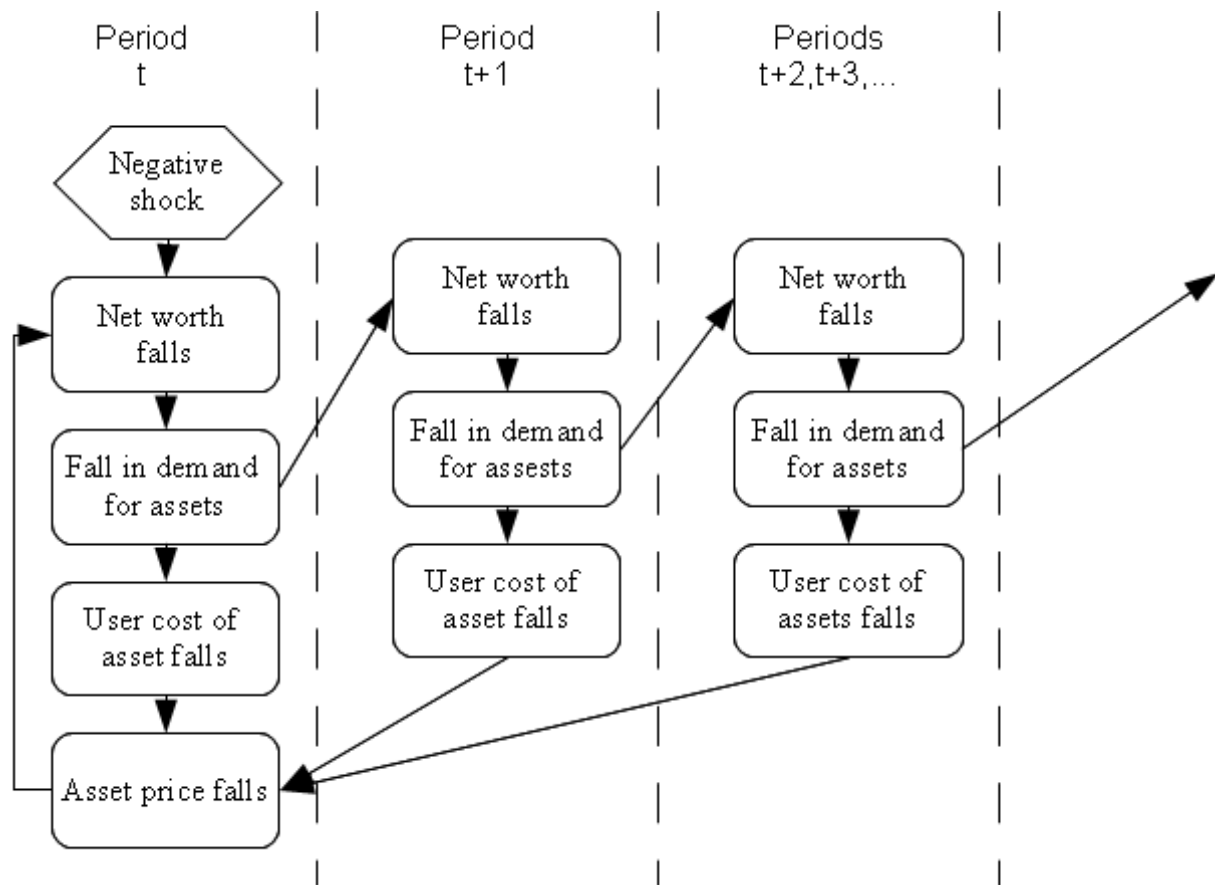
Period
t

Period
t+1

Periods
t+2,t+3,...

Negative shock

Net worth falls

Fall in demand for assets

User cost of asset falls

Asset price falls

Net worth falls

Fall in demand for assests

User cost of asset falls

Net worth falls

Fall in demand for assets

User cost of assets falls